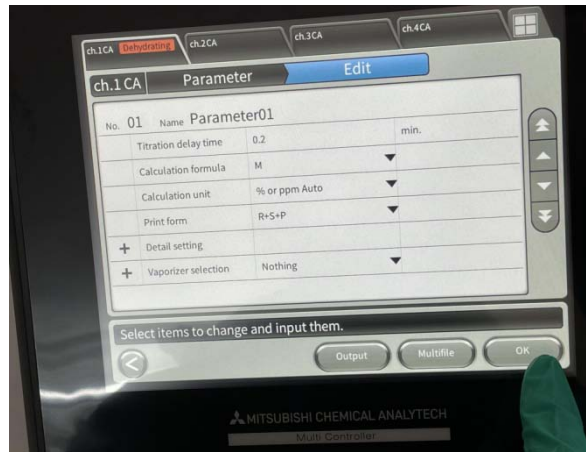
ch.1CA Dehydrating ch.2CA ch.3CA ch.4CA

ch.1 CA Parameter Edit

No. 01 Name Parameter01

| | | | |
|---|---|---|---|
| | Titration delay time | 0.2 | min. |
| | Calculation formula | M | |
| | Calculation unit | % or ppm Auto | |
| | Print form | R+S+P | |
| + | Detail setting | | |
| + | Vaporizer selection | Nothing | |

Select items to change and input them.

Output Multifile OK

MITSUBISHI CHEMICAL ANALYTECH
Multi Controller